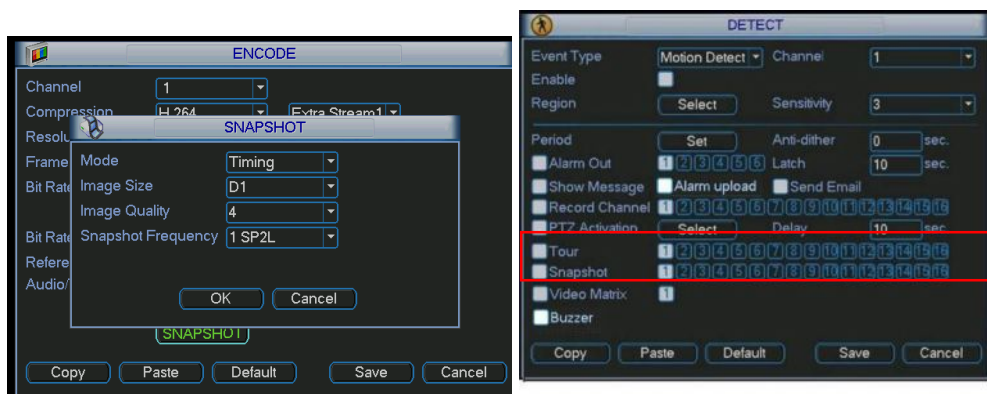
ENCODE

Channel 1
Compression H.264 Extra Stream1
Resolu
Frame
Bit Rate
Bit Rate
Refere
Audio/

SNAPSHOT

Mode Timing
Image Size D1
Image Quality 4
Snapshot Frequency 1 SP2L

OK Cancel

SNAPSHOT

Copy Paste Default Save Cancel

DETECT

Event Type Motion Detect Channel 1
Enable
Region Select Sensitivity 3
Period Set Anti-dither 0 sec.
Alarm Out 1 2 3 4 5 6 Latch 10 sec.
Show Message Alarm upload Send Email
Record Channel 1 2 3 4 5 6 7 8 9 10 11 12 13 14 15 16
PTZ Activation Select Delay 10 sec.
Tour 1 2 3 4 5 6 7 8 9 10 11 12 13 14 15 16
Snapshot 1 2 3 4 5 6 7 8 9 10 11 12 13 14 15 16
Video Matrix 1
Buzzer

Copy Paste Default Save Cancel